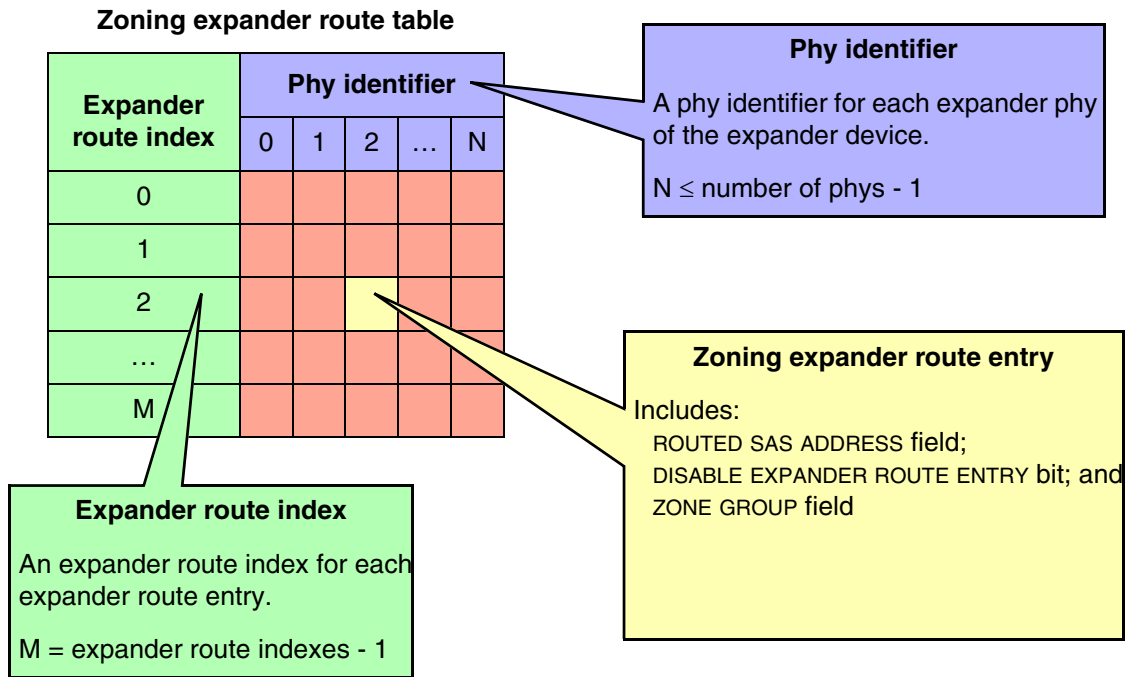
Zoning expander route table

| Expander route index | Phy identifier 0 | 1 | 2 | … | N |
|---|---|---|---|---|---|
| 0 | | | | | |
| 1 | | | | | |
| 2 | | | | | |
| … | | | | | |
| M | | | | | |

Phy identifier

A phy identifier for each expander phy of the expander device.

N $\leq$ number of phys - 1

Zoning expander route entry

Includes:
ROUTED SAS ADDRESS field;
DISABLE EXPANDER ROUTE ENTRY bit; and
ZONE GROUP field

Expander route index

An expander route index for each expander route entry.

M = expander route indexes - 1